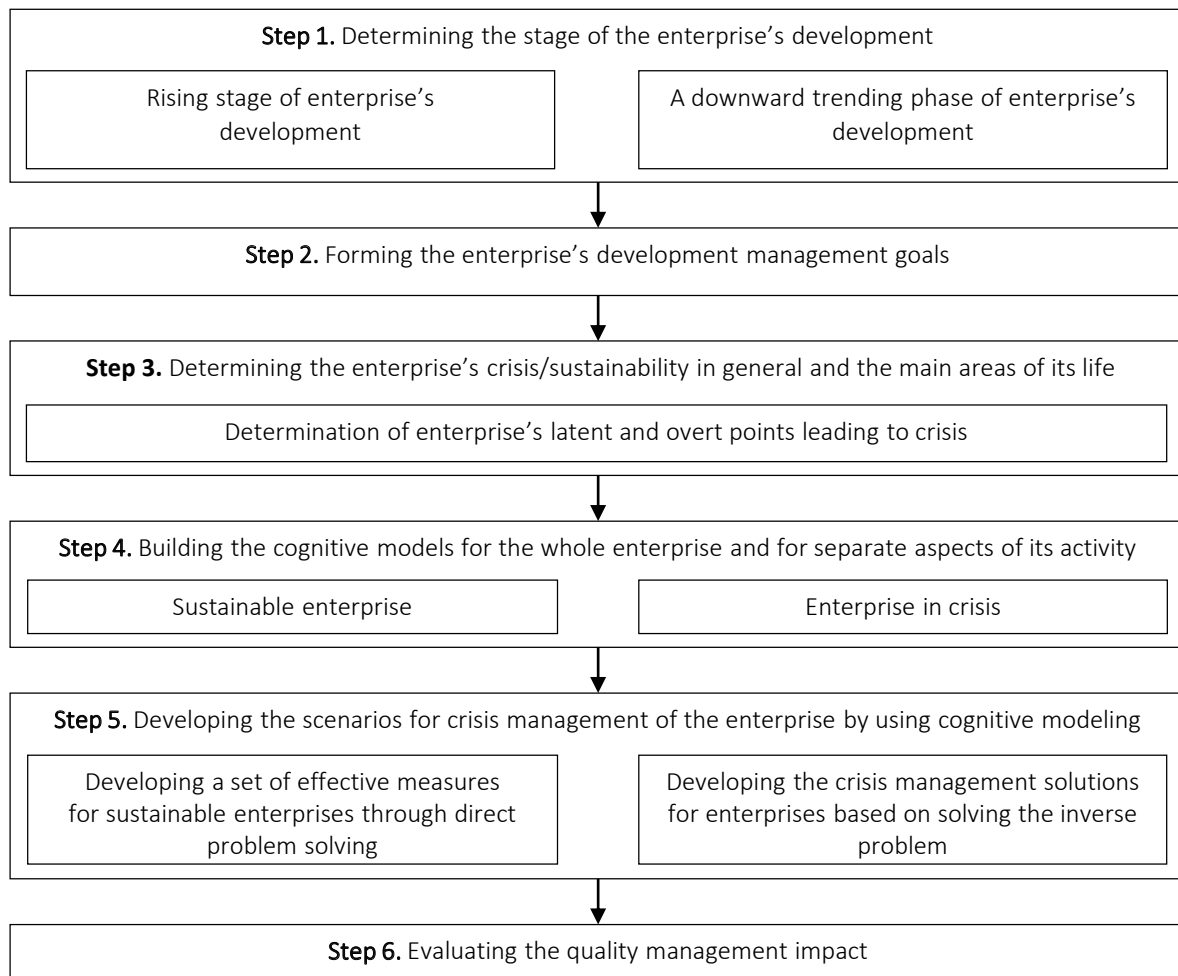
Step 1. Determining the stage of the enterprise's development

Rising stage of enterprise's development

A downward trending phase of enterprise's development

Step 2. Forming the enterprise's development management goals

Step 3. Determining the enterprise's crisis/sustainability in general and the main areas of its life

Determination of enterprise's latent and overt points leading to crisis

Step 4. Building the cognitive models for the whole enterprise and for separate aspects of its activity

Sustainable enterprise

Enterprise in crisis

Step 5. Developing the scenarios for crisis management of the enterprise by using cognitive modeling

Developing a set of effective measures for sustainable enterprises through direct problem solving

Developing the crisis management solutions for enterprises based on solving the inverse problem

Step 6. Evaluating the quality management impact